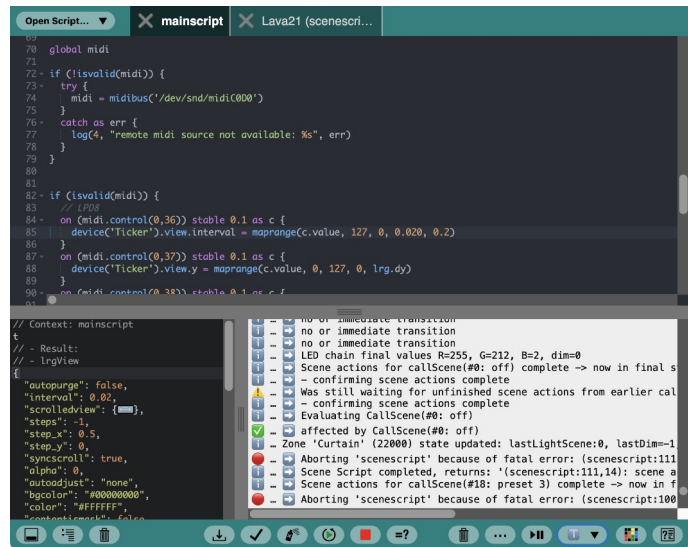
Open Script... ▼
mainscript
Lava21 (scenescri...

69
70 global midi
71
72 if (!isvalid(midi)) {
73 try {
74 midi = midibus('/dev/snd/midiC0D0')
75 }
76 catch as err {
77 log(4, "remote midi source not available: %s", err)
78 }
79 }
80
81
82 if (isvalid(midi)) {
83 // LPD8
84 on (midi.control(0,36)) stable 0.1 as c {
85 device('Ticker').view.interval = maprange(c.value, 127, 0, 0.020, 0.2)
86 }
87 on (midi.control(0,37)) stable 0.1 as c {
88 device('Ticker').view.y = maprange(c.value, 0, 127, 0, lrg.dy)
89 }
90 on (midi.control(0,38)) stable 0.1 as c {
91

// Context: mainscript
t
// - Result:
// - lrgView
{
"autopurge": false,
"interval": 0.02,
"scrolledview": {},
"steps": -1,
"step_x": 0.5,
"step_y": 0,
"syncscroll": true,
"alpha": 0,
"autoadjust": "none",
"bgcolor": "#00000000",
"color": "#FFFFFF",
"contentismask": false

no or immediate transition
no or immediate transition
no or immediate transition
LED chain final values R=255, G=212, B=2, dim=0
Scene actions for callScene(#0: off) complete -> now in final s
- confirming scene actions complete
Was still waiting for unfinished scene actions from earlier cal
- confirming scene actions complete
Evaluating CallScene(#0: off)
affected by CallScene(#0: off)
Zone 'Curtain' (22000) state updated: lastLightScene:0, lastDim=-1
Aborting 'scenescript' because of fatal error: (scenescript:111
Scene Script completed, returns: '(scenescript:111,14): scene a
Scene actions for callScene(#18: preset 3) complete -> now in f
Aborting 'scenescript' because of fatal error: (scenescript:100

=?